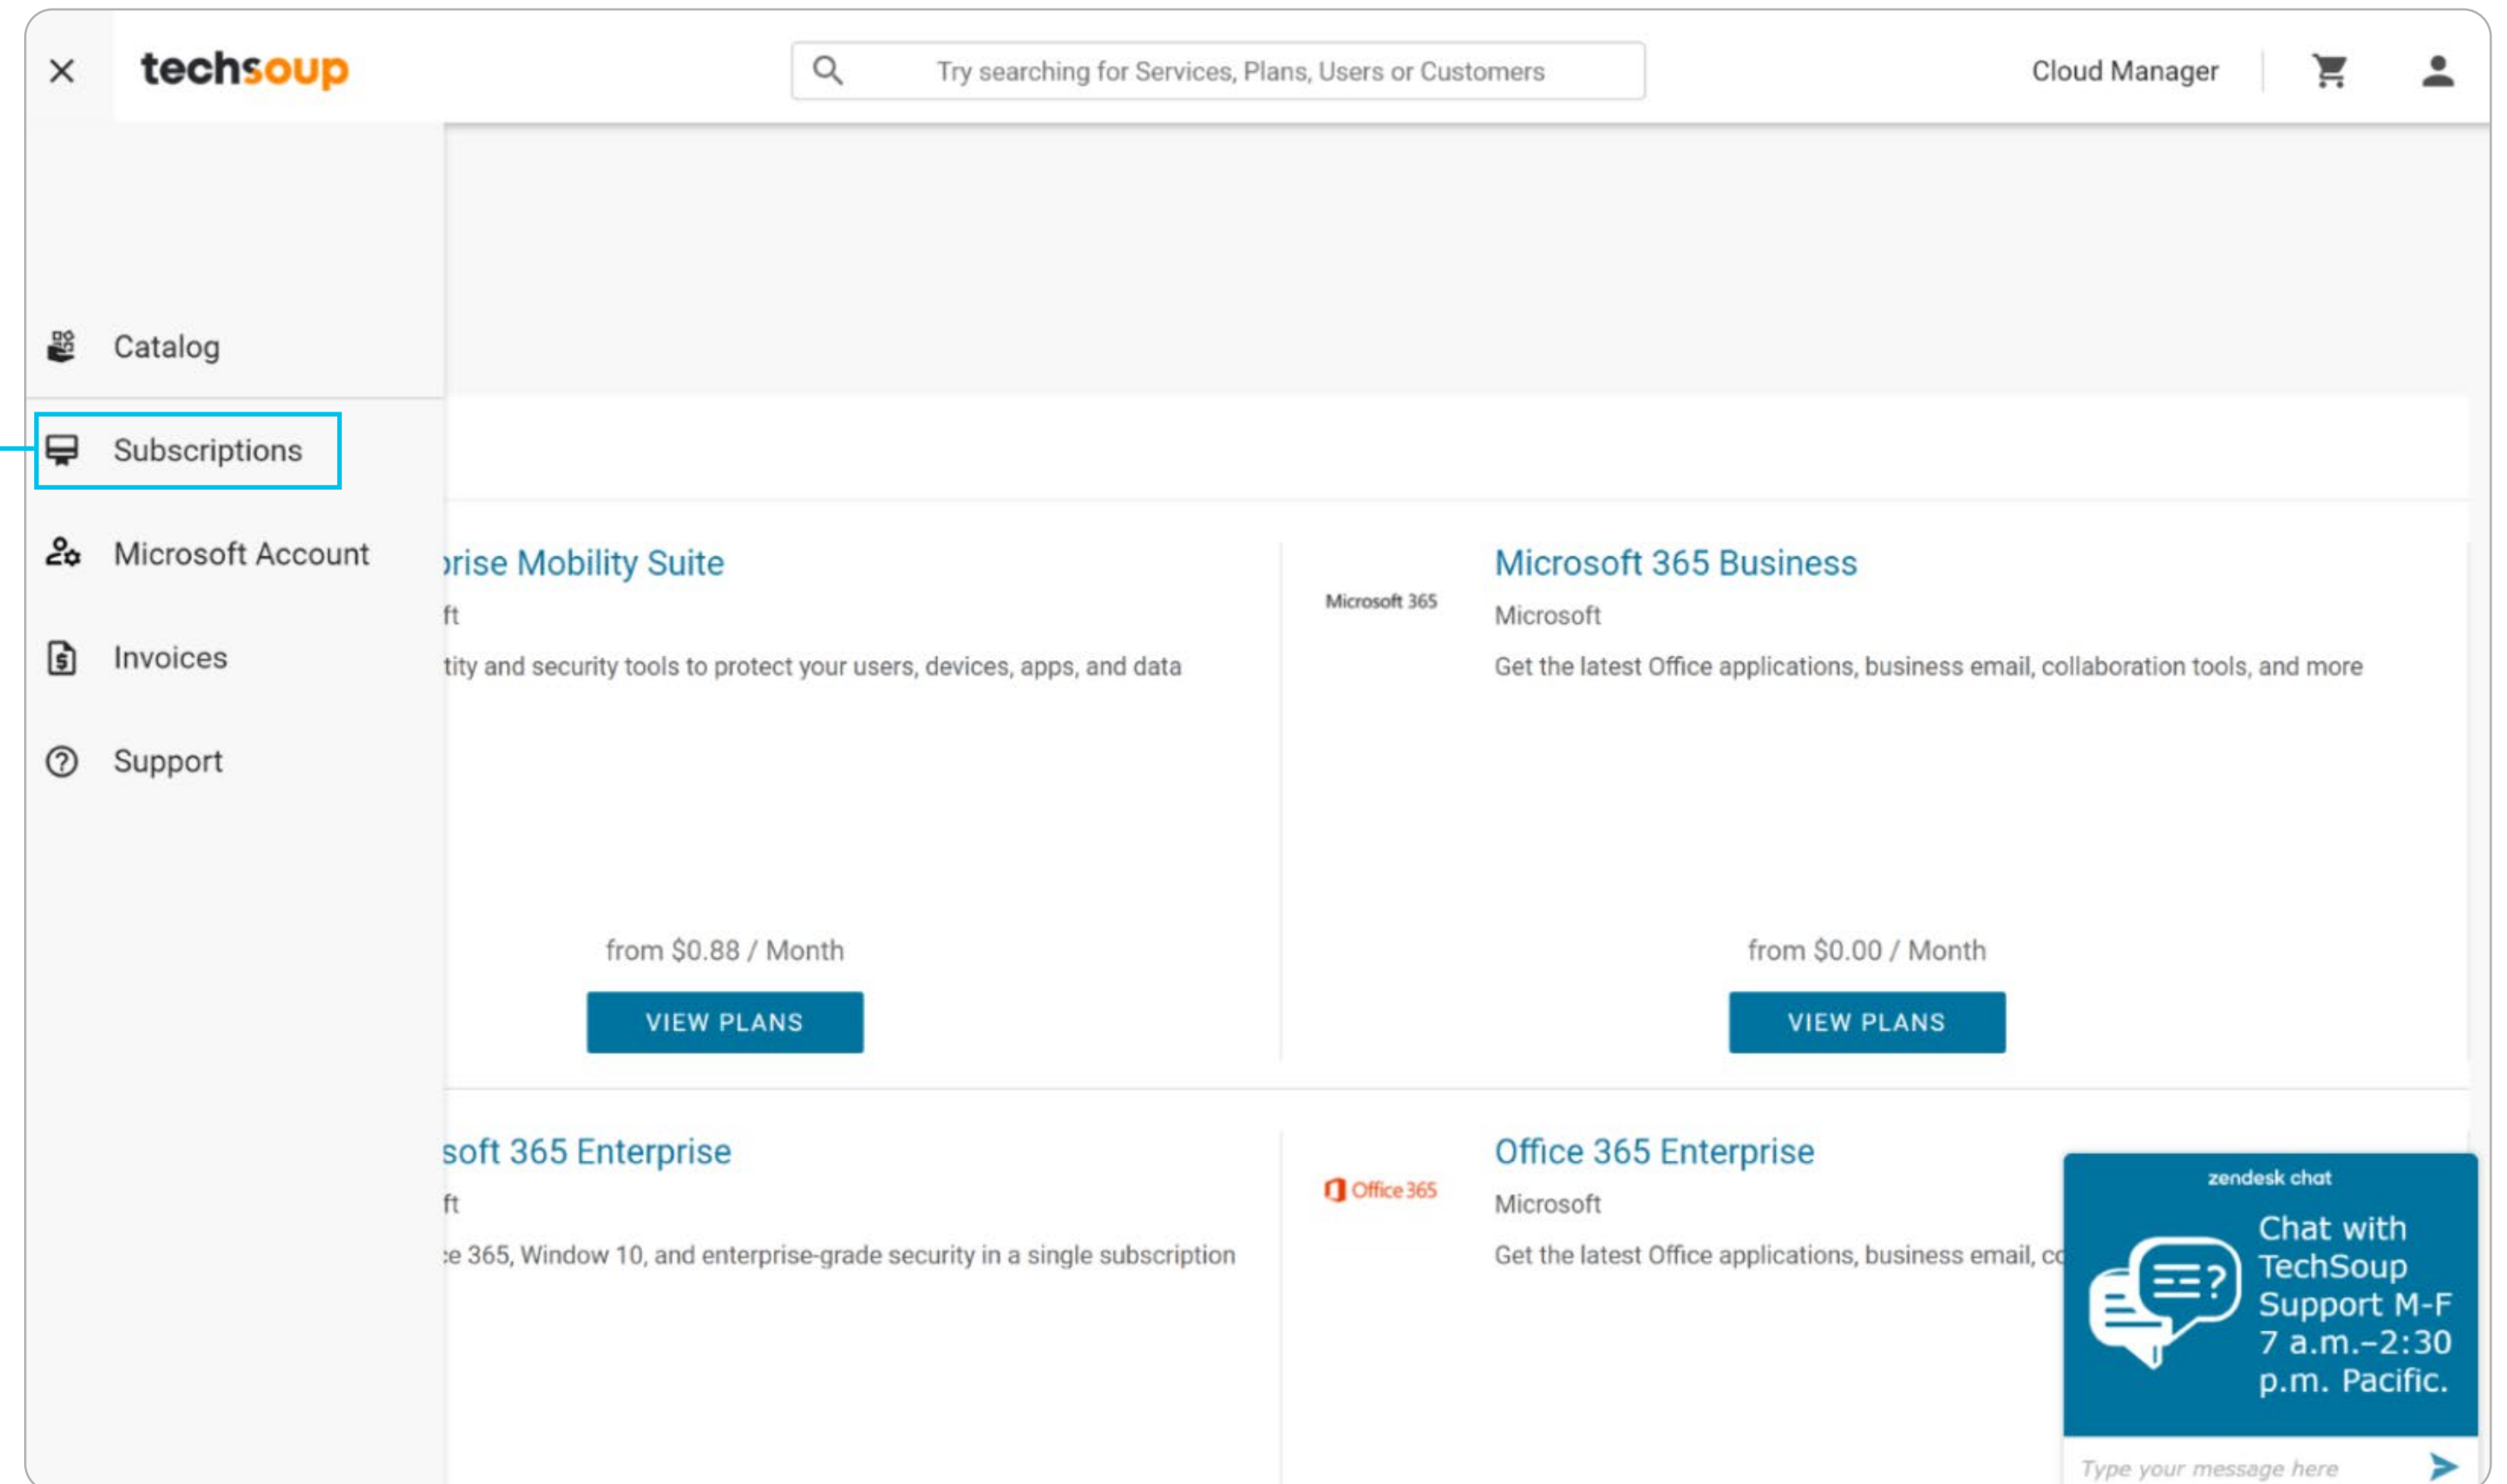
×
techsoup

Try searching for Services, Plans, Users or Customers

Cloud Manager

Catalog

Subscriptions

Microsoft Account

Invoices

Support

rise Mobility Suite
ft
tity and security tools to protect your users, devices, apps, and data

from $0.88 / Month

VIEW PLANS

Microsoft 365

Microsoft 365 Business
Microsoft
Get the latest Office applications, business email, collaboration tools, and more

from $0.00 / Month

VIEW PLANS

soft 365 Enterprise
ft
e 365, Window 10, and enterprise-grade security in a single subscription

Office 365

Office 365 Enterprise
Microsoft
Get the latest Office applications, business email, co

zendesk chat

Chat with TechSoup Support M-F 7 a.m.–2:30 p.m. Pacific.

Type your message here